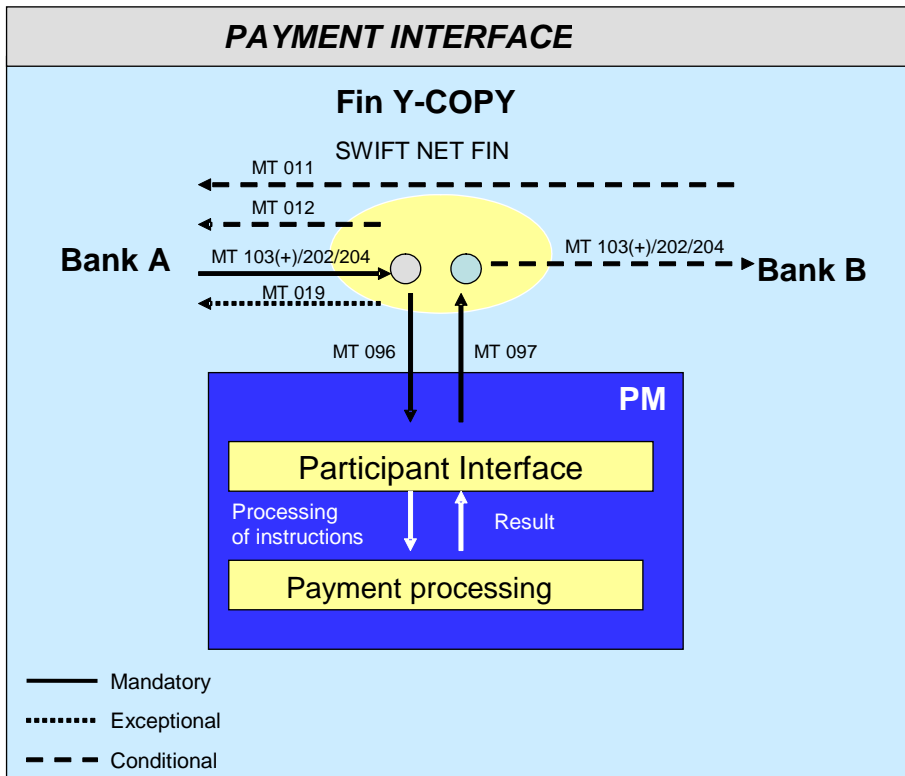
PAYMENT INTERFACE

Fin Y-COPY

SWIFT NET FIN

MT 011

MT 012

Bank A

MT 103(+)/202/204

MT 019

MT 103(+)/202/204

Bank B

MT 096

MT 097

PM

Participant Interface

Processing of instructions

Result

Payment processing

Mandatory

Exceptional

Conditional